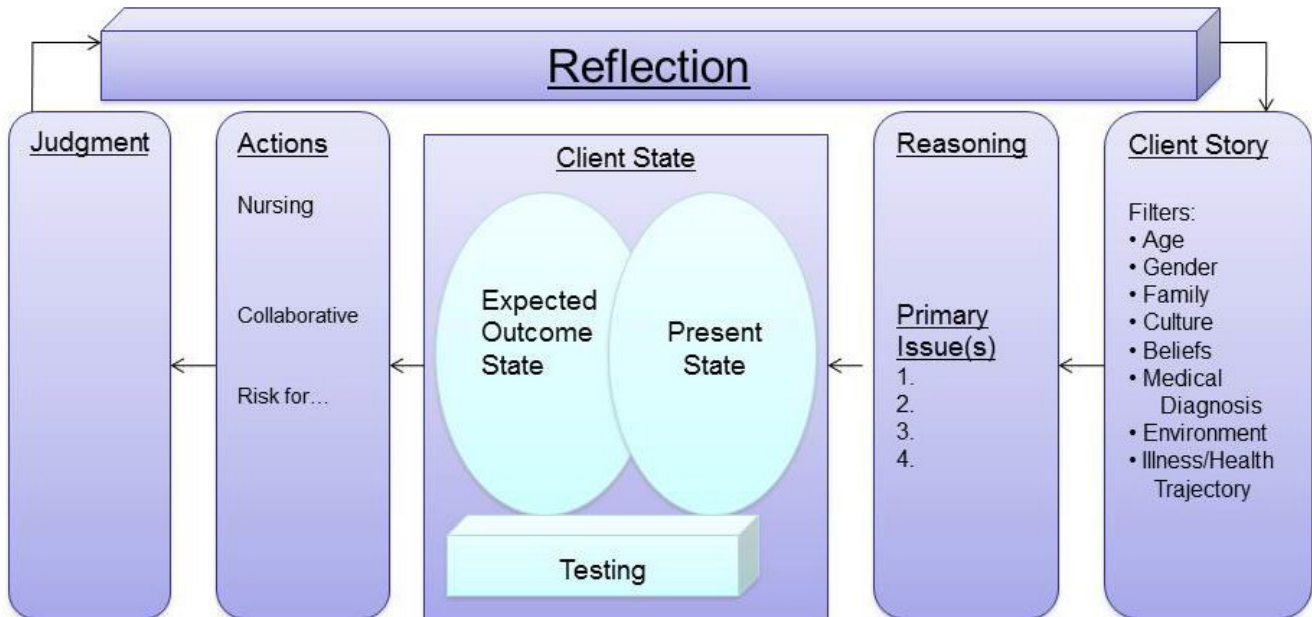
Reflection

Judgment

Actions

Nursing

Collaborative

Risk for…

Client State

Expected Outcome State

Present State

Testing

Reasoning

Primary Issue(s)
1.
2.
3.
4.

Client Story

Filters:
• Age
• Gender
• Family
• Culture
• Beliefs
• Medical Diagnosis
• Environment
• Illness/Health Trajectory